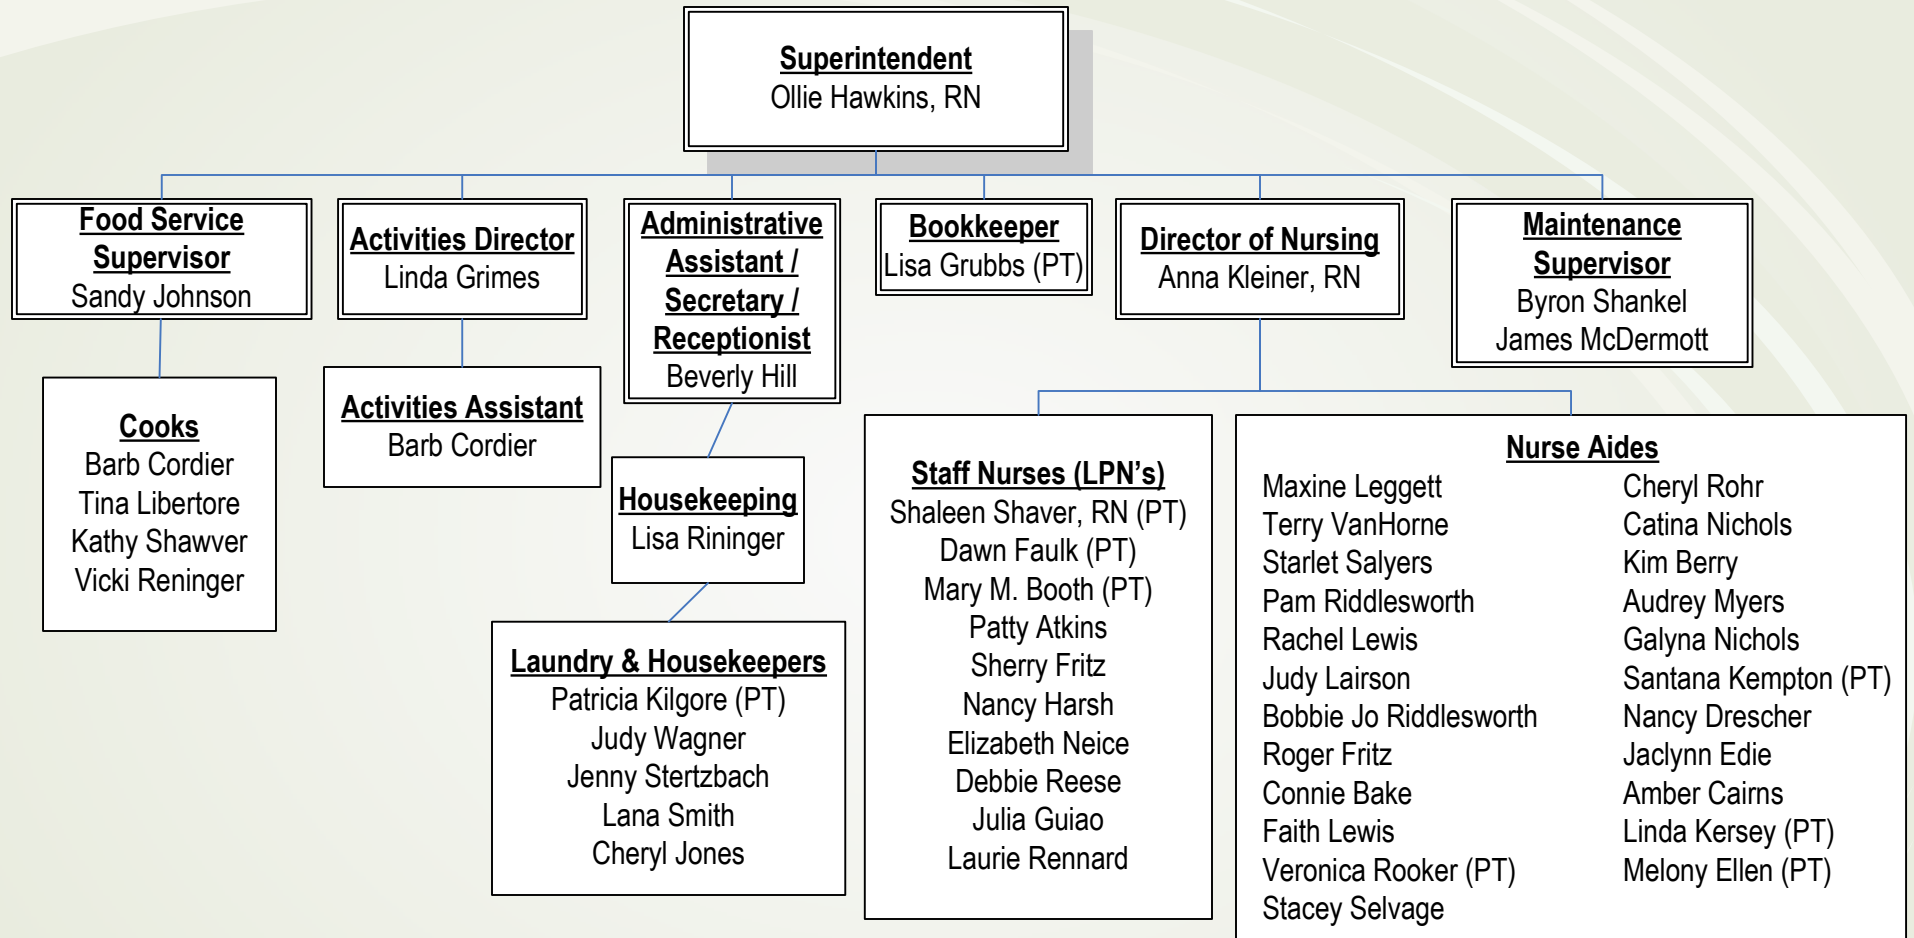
Superintendent
Ollie Hawkins, RN

Food Service Supervisor
Sandy Johnson

Activities Director
Linda Grimes

Administrative Assistant / Secretary / Receptionist
Beverly Hill

Bookkeeper
Lisa Grubbs (PT)

Director of Nursing
Anna Kleiner, RN

Maintenance Supervisor
Byron Shankel
James McDermott

Cooks
Barb Cordier
Tina Libertore
Kathy Shawver
Vicki Reninger

Activities Assistant
Barb Cordier

Housekeeping
Lisa Rininger

Laundry & Housekeepers
Patricia Kilgore (PT)
Judy Wagner
Jenny Stertzbach
Lana Smith
Cheryl Jones

Staff Nurses (LPN's)
Shaleen Shaver, RN (PT)
Dawn Faulk (PT)
Mary M. Booth (PT)
Patty Atkins
Sherry Fritz
Nancy Harsh
Elizabeth Neice
Debbie Reese
Julia Guiao
Laurie Rennard

Nurse Aides
Maxine Leggett
Terry VanHorne
Starlet Salyers
Pam Riddlesworth
Rachel Lewis
Judy Lairson
Bobbie Jo Riddlesworth
Roger Fritz
Connie Bake
Faith Lewis
Veronica Rooker (PT)
Stacey Selvage

Cheryl Rohr
Catina Nichols
Kim Berry
Audrey Myers
Galyna Nichols
Santana Kempton (PT)
Nancy Drescher
Jaclynn Edie
Amber Cairns
Linda Kersey (PT)
Melony Ellen (PT)